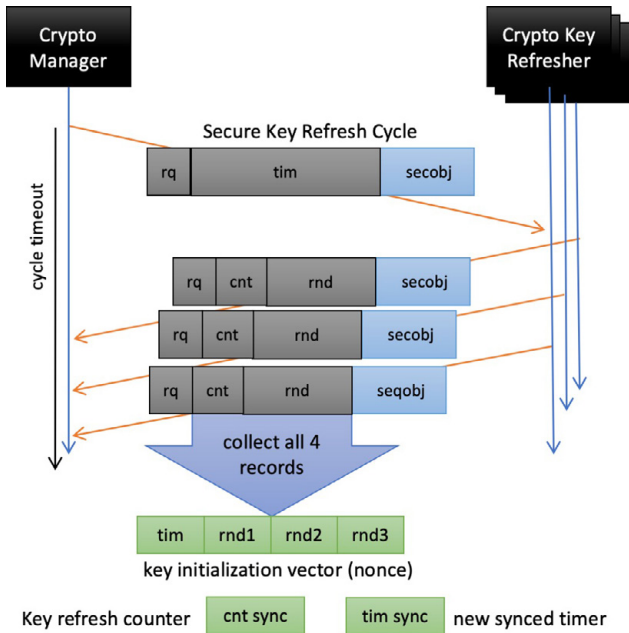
Crypto Manager

Crypto Key Refresher

Secure Key Refresh Cycle

cycle timeout

| rq | tim | secobj |
|---|---|---|

| rq | cnt | rnd | secobj |
|---|---|---|---|

| rq | cnt | rnd | secobj |
|---|---|---|---|

| rq | cnt | rnd | seqobj |
|---|---|---|---|

collect all 4 records

| tim | rnd1 | rnd2 | rnd3 |
|---|---|---|---|

key initialization vector (nonce)

Key refresh counter cnt sync tim sync new synced timer